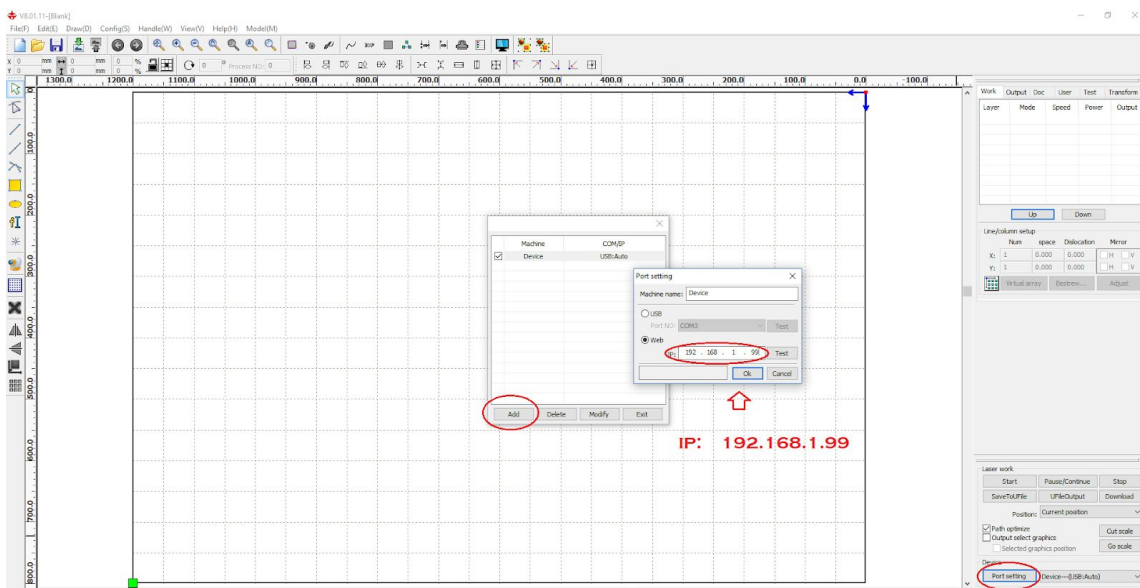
V8.01.11-[Blank]
File(F) Edit(E) Draw(D) Config(S) Handle(W) View(V) Help(H) Model(M)

X 0 mm 0 mm 0 %
Y 0 mm 1 0 mm 0 %
Process NO: 0

1300.0 1200.0 1100.0 1000.0 900.0 800.0 700.0 600.0 500.0 400.0 300.0 200.0 100.0 0.0 -100.0

100.0
200.0
300.0
400.0
500.0
600.0
700.0
800.0

| Machine | COM/IP |
|---|---|
| Device | USB:Auto |

Port setting
Machine name: Device
USB
Port NO: COM3 Test
Web
IP: 192 . 168 . 1 . 99 Test
Ok Cancel

Add Delete Modify Exit

IP: 192.168.1.99

Work Output Doc User Test Transform
Layer Mode Speed Power Output

Up Down
Line/column setup
Num space Dislocation Mirror
X: 1 0.000 0.000 H V
Y: 1 0.000 0.000 H V
Virtual array Bestrew... Adjust

Laser work
Start Pause/Continue Stop
SaveToUFile UFileOutput Download
Position: Current position
Path optimize
Output select graphics
Selected graphics position
Cut scale
Go scale
Device
Port setting Device---(USB:Auto)